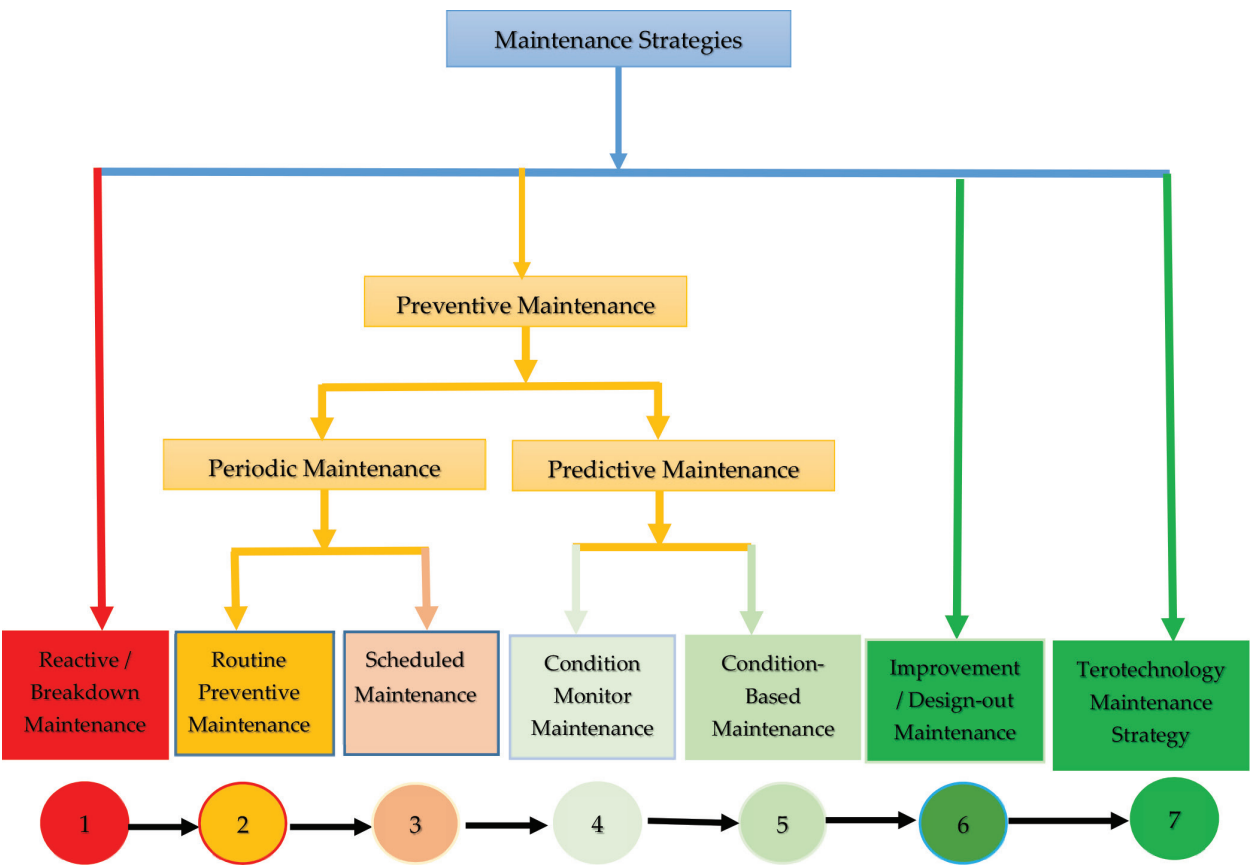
Maintenance Strategies

Preventive Maintenance

Periodic Maintenance

Predictive Maintenance

Reactive / Breakdown Maintenance

Routine Preventive Maintenance

Scheduled Maintenance

Condition Monitor Maintenance

Condition-Based Maintenance

Improvement / Design-out Maintenance

Terotechnology Maintenance Strategy

1

2

3

4

5

6

7